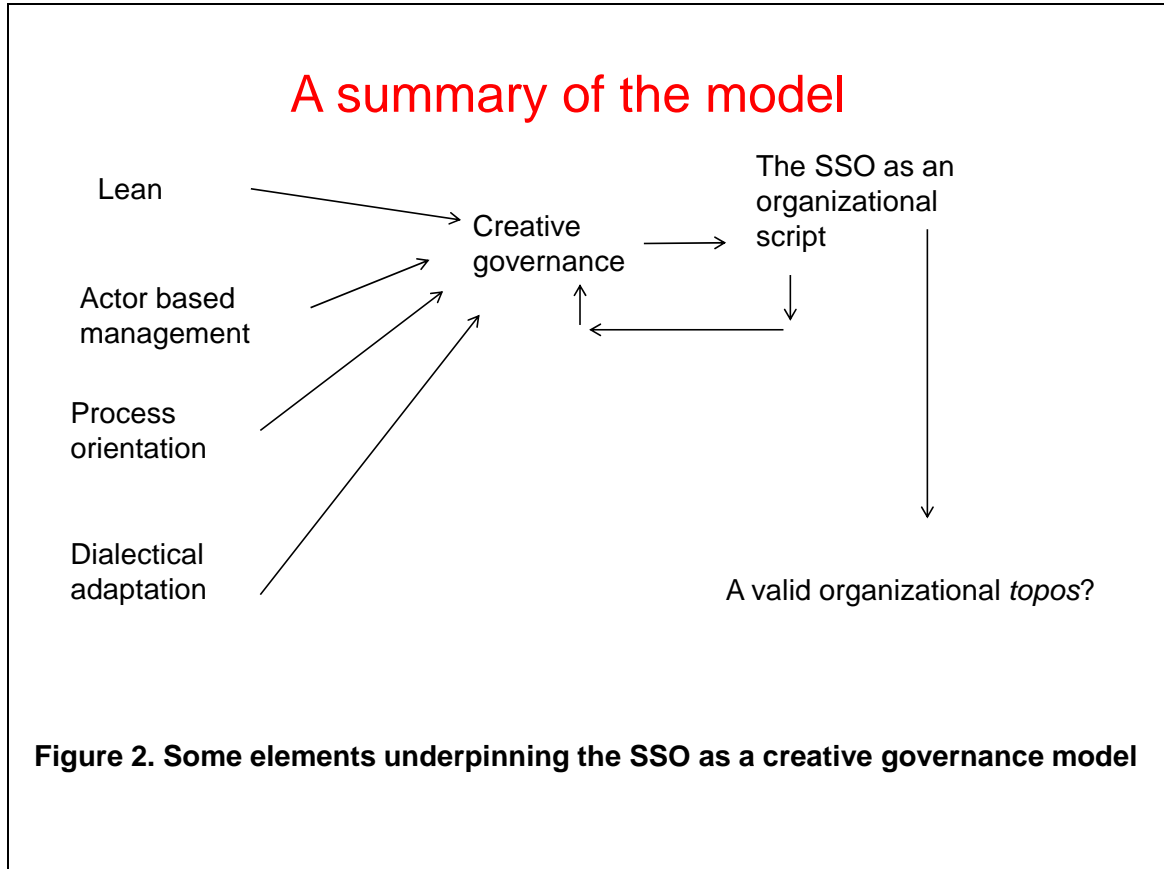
A summary of the model

Lean

Actor based management

Process orientation

Dialectical adaptation

Creative governance

The SSO as an organizational script

A valid organizational *topos*?

**Figure 2. Some elements underpinning the SSO as a creative governance model**